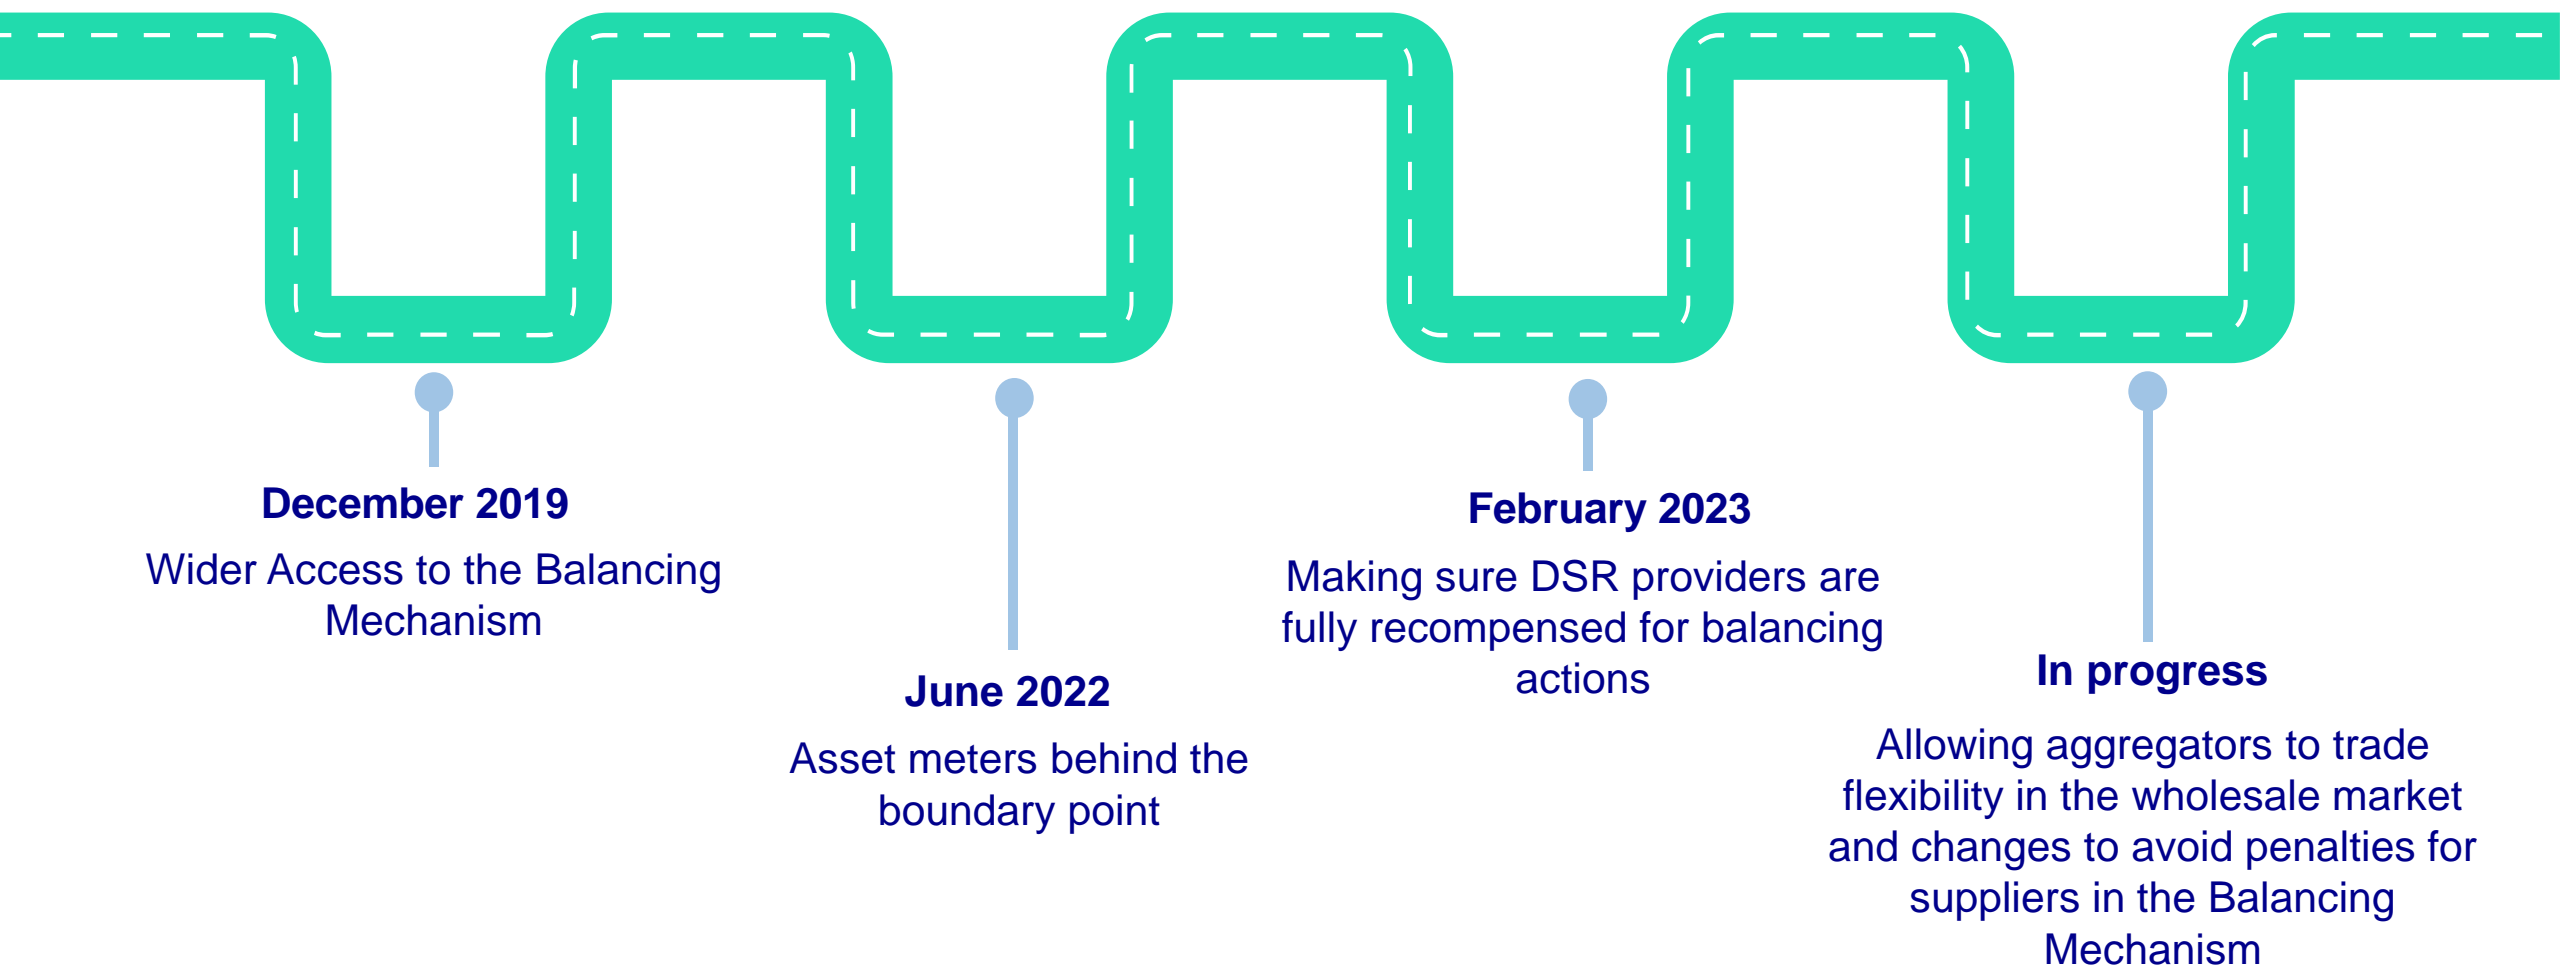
December 2019

Wider Access to the Balancing Mechanism

June 2022

Asset meters behind the boundary point

February 2023

Making sure DSR providers are fully recompensed for balancing actions

In progress

Allowing aggregators to trade flexibility in the wholesale market and changes to avoid penalties for suppliers in the Balancing Mechanism